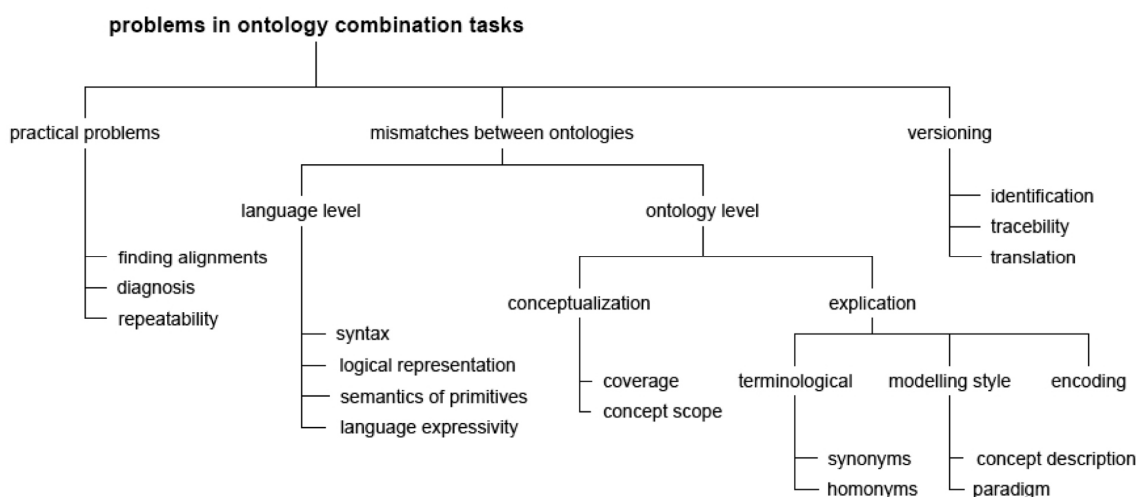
problems in ontology combination tasks

practical problems
finding alignments
diagnosis
repeatability

mismatches between ontologies

language level
syntax
logical representation
semantics of primitives
language expressivity

ontology level

conceptualization
coverage
concept scope

explication

terminological
synonyms
homonyms

modelling style
concept description
paradigm

encoding

versioning
identification
tracebility
translation